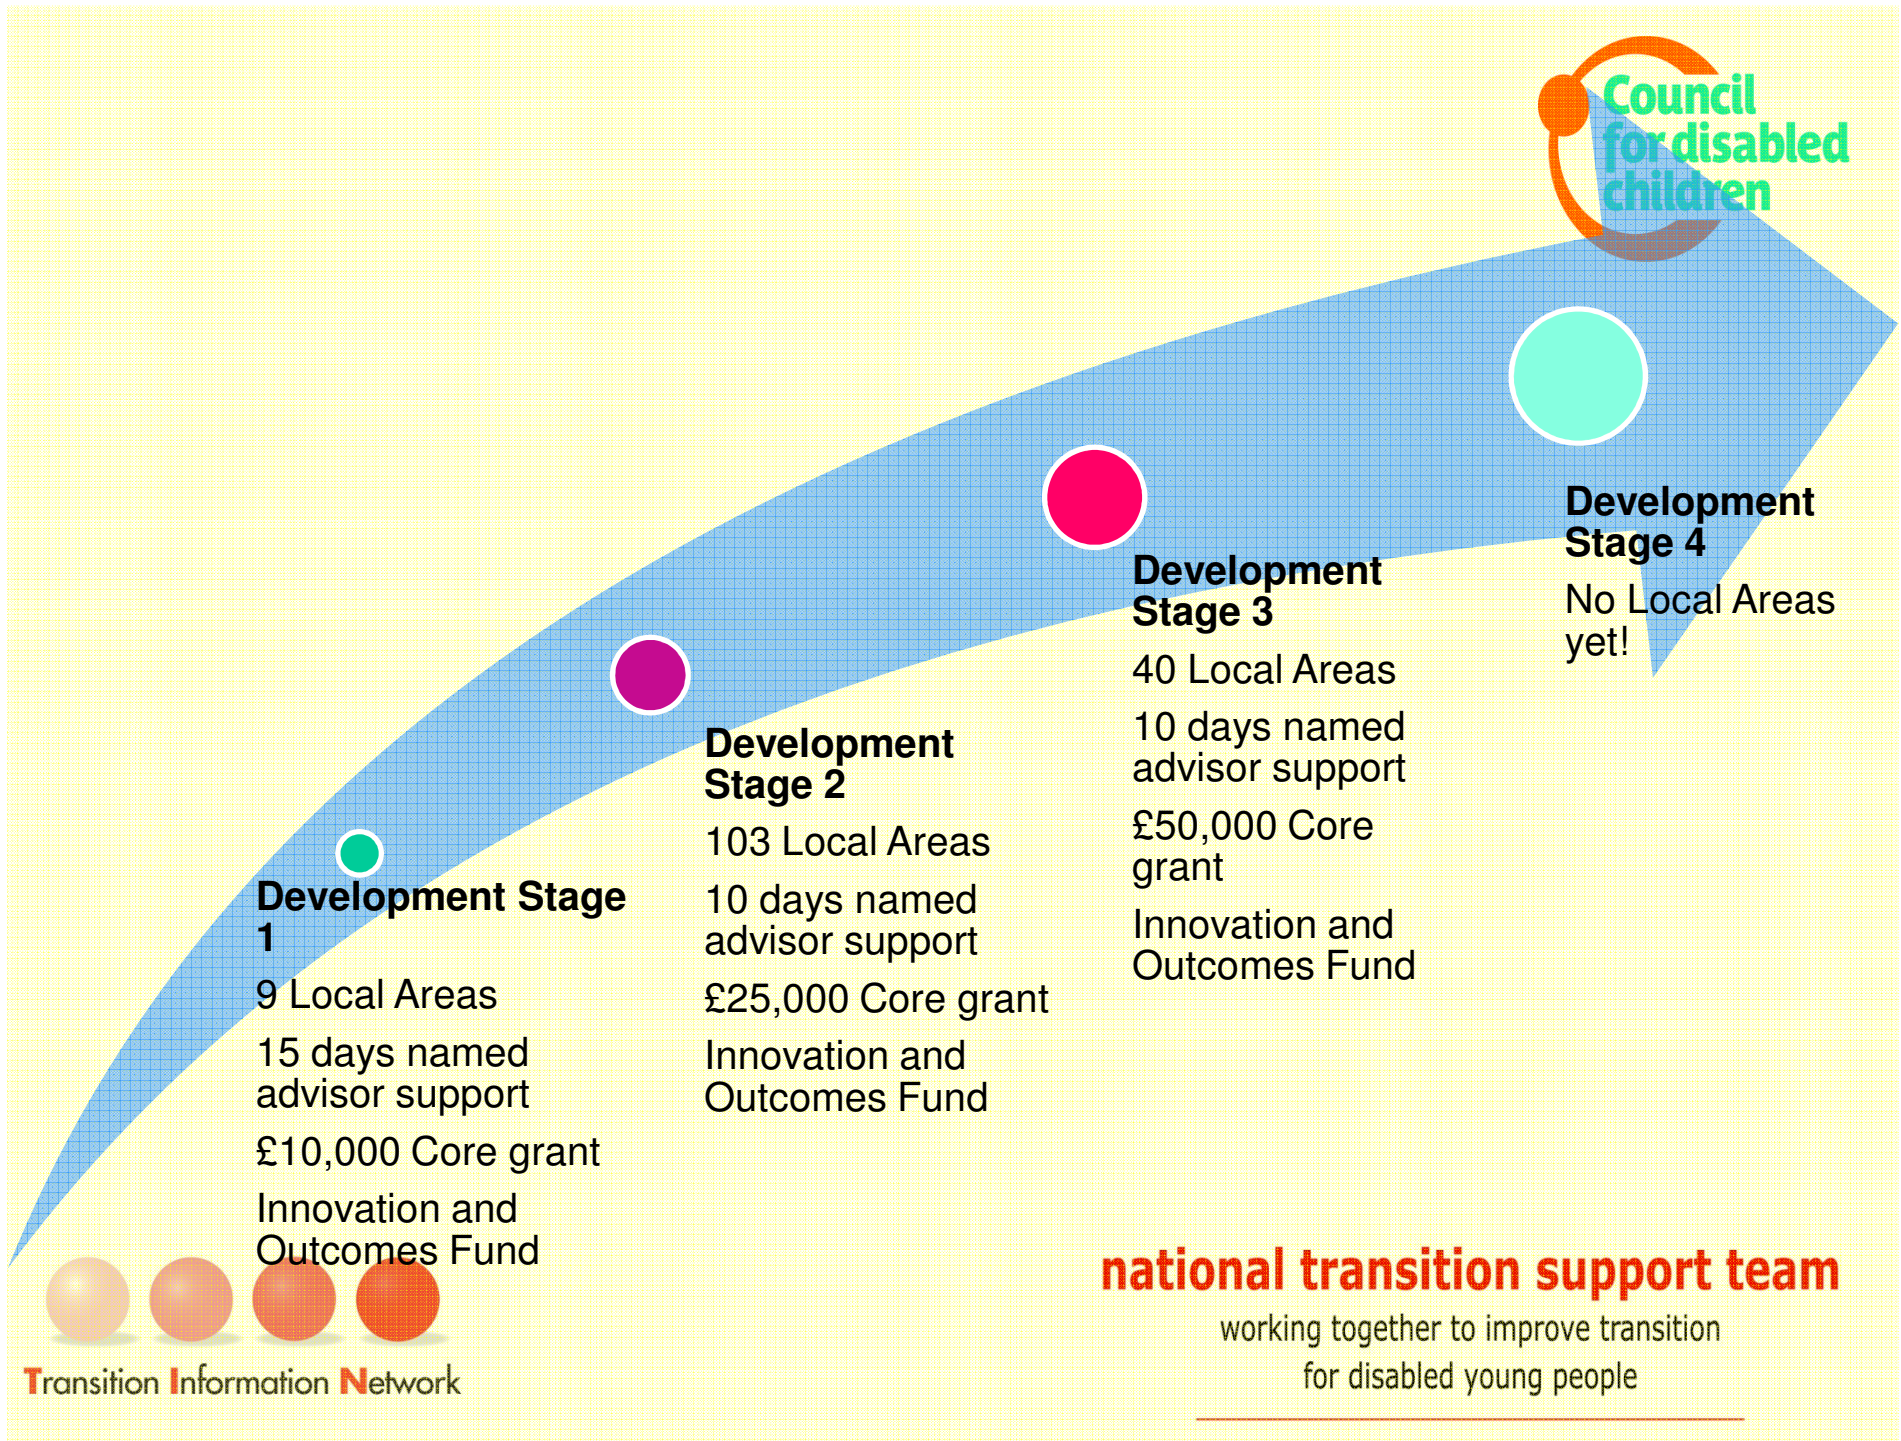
Council for disabled children

Development Stage 1

9 Local Areas

15 days named advisor support

£10,000 Core grant

Innovation and Outcomes Fund

Development Stage 2

103 Local Areas

10 days named advisor support

£25,000 Core grant

Innovation and Outcomes Fund

Development Stage 3

40 Local Areas

10 days named advisor support

£50,000 Core grant

Innovation and Outcomes Fund

Development Stage 4

No Local Areas yet!

Transition Information Network

national transition support team

working together to improve transition for disabled young people